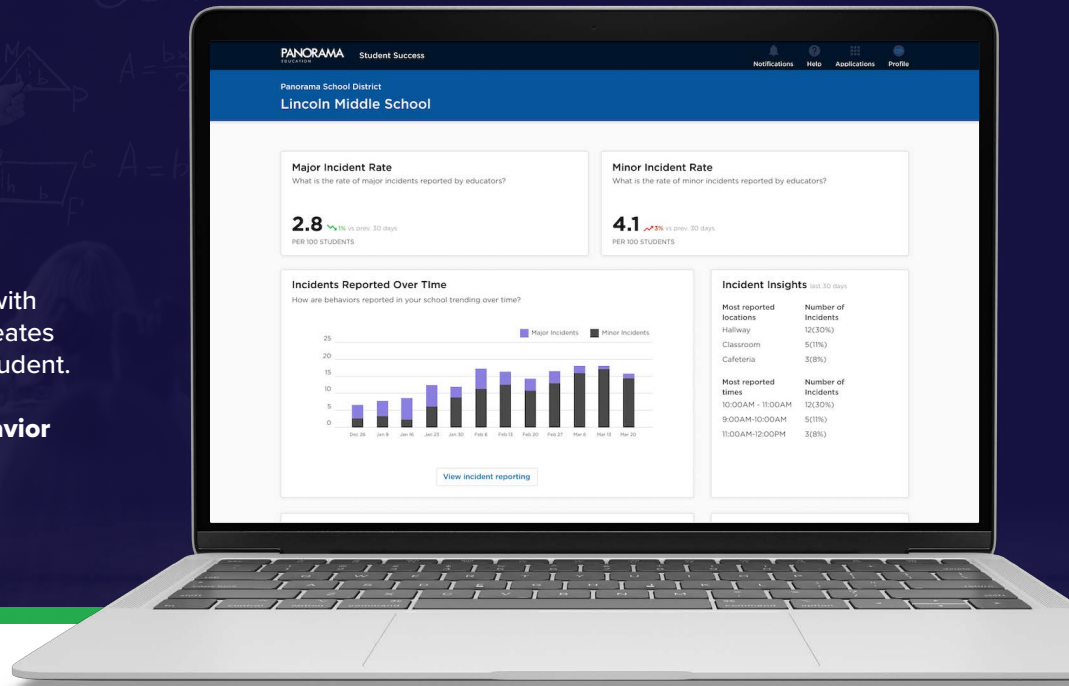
ith
eates
udent.

avior

PANORAMA EDUCATION Student Success

Notifications Help Applications Profile

Panorama School District
Lincoln Middle School

Major Incident Rate
What is the rate of major incidents reported by educators?

2.8 1% vs prev. 30 days
PER 100 STUDENTS

Minor Incident Rate
What is the rate of minor incidents reported by educators?

4.1 3% vs prev. 30 days
PER 100 STUDENTS

Incidents Reported Over TIme
How are behaviors reported in your school trending over time?

Major Incidents Minor Incidents

25
20
15
10
5
0

Dec 26 Jan 9 Jan 16 Jan 23 Jan 30 Feb 6 Feb 13 Feb 20 Feb 27 Mar 6 Mar 13 Mar 20

View incident reporting

Incident Insights last 30 days

| Most reported locations | Number of Incidents |
|---|---|
| Hallway | 12(30%) |
| Classroom | 5(11%) |
| Cafeteria | 3(8%) |

| Most reported times | Number of Incidents |
|---|---|
| 10:00AM - 11:00AM | 12(30%) |
| 9:00AM-10:00AM | 5(11%) |
| 11:00AM-12:00PM | 3(8%) |